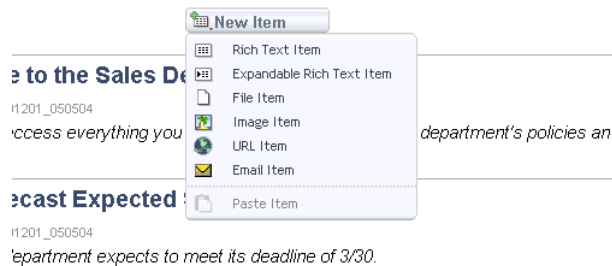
New Item

Rich Text Item
Expandable Rich Text Item
File Item
Image Item
URL Item
Email Item
Paste Item

e to the Sales De

)1201_050504

ccess everything you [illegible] department's policies an

ecast Expected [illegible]

)1201_050504

epartment expects to meet its deadline of 3/30.